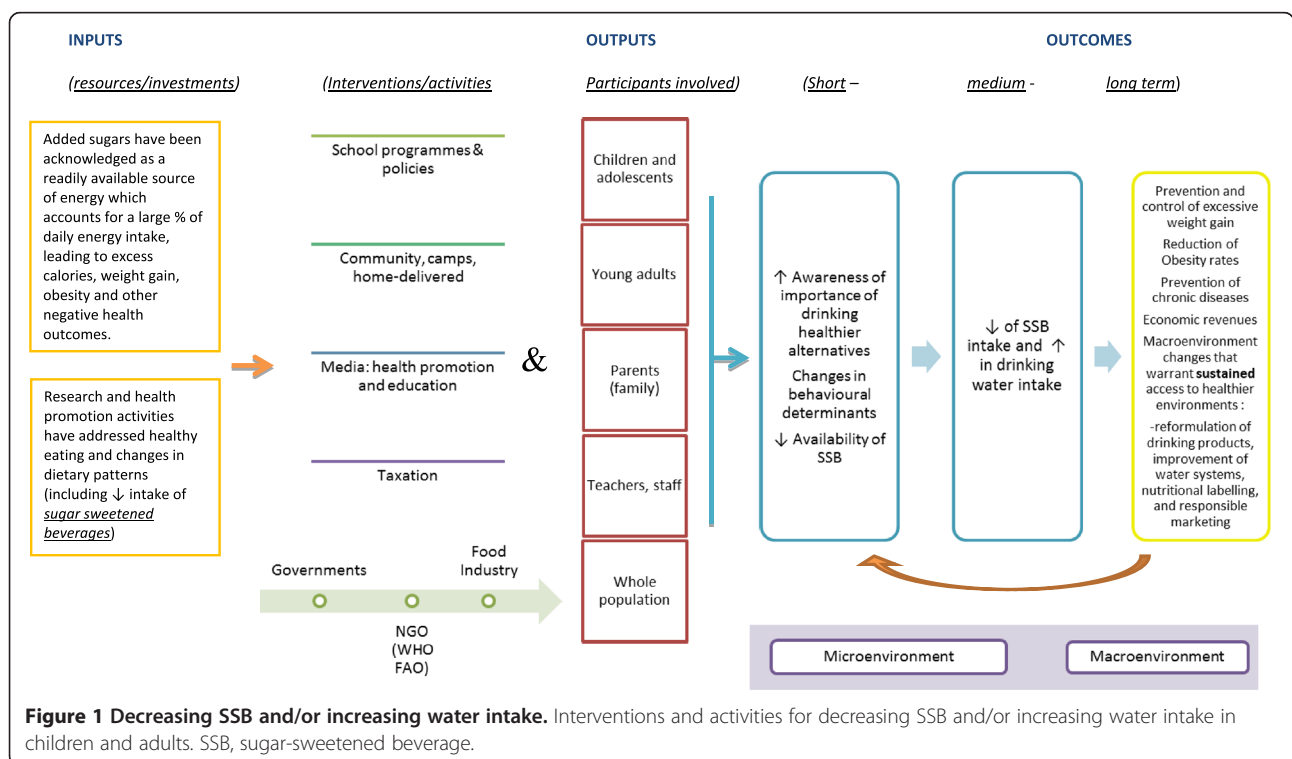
INPUTS

OUTPUTS

OUTCOMES

(resources/investments)

(Interventions/activities

Participants involved)

(Short –

medium -

long term)

Added sugars have been acknowledged as a readily available source of energy which accounts for a large % of daily energy intake, leading to excess calories, weight gain, obesity and other negative health outcomes.

Research and health promotion activities have addressed healthy eating and changes in dietary patterns (including ↓ intake of sugar sweetened beverages)

School programmes & policies

Community, camps, home-delivered

Media: health promotion and education

Taxation

&

Children and adolescents

Young adults

Parents (family)

Teachers, staff

Whole population

Governments

Food Industry

NGO (WHO FAO)

↑ Awareness of importance of drinking healthier alternatives

Changes in behavioural determinants

↓ Availability of SSB

↓ of SSB intake and ↑ in drinking water intake

Prevention and control of excessive weight gain

Reduction of Obesity rates

Prevention of chronic diseases

Economic revenues

Macroenvironment changes that warrant sustained access to healthier environments :

-reformulation of drinking products, improvement of water systems, nutritional labelling, and responsible marketing

Microenvironment

Macroenvironment

Figure 1 Decreasing SSB and/or increasing water intake. Interventions and activities for decreasing SSB and/or increasing water intake in children and adults. SSB, sugar-sweetened beverage.